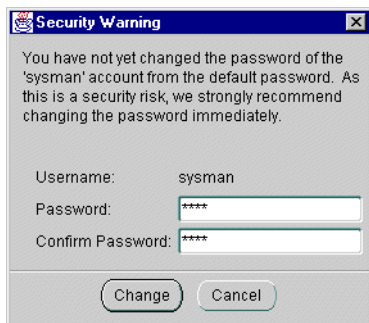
Security Warning

You have not yet changed the password of the 'sysman' account from the default password. As this is a security risk, we strongly recommend changing the password immediately.

Username: sysman
Password: ****
Confirm Password: ****

Change Cancel